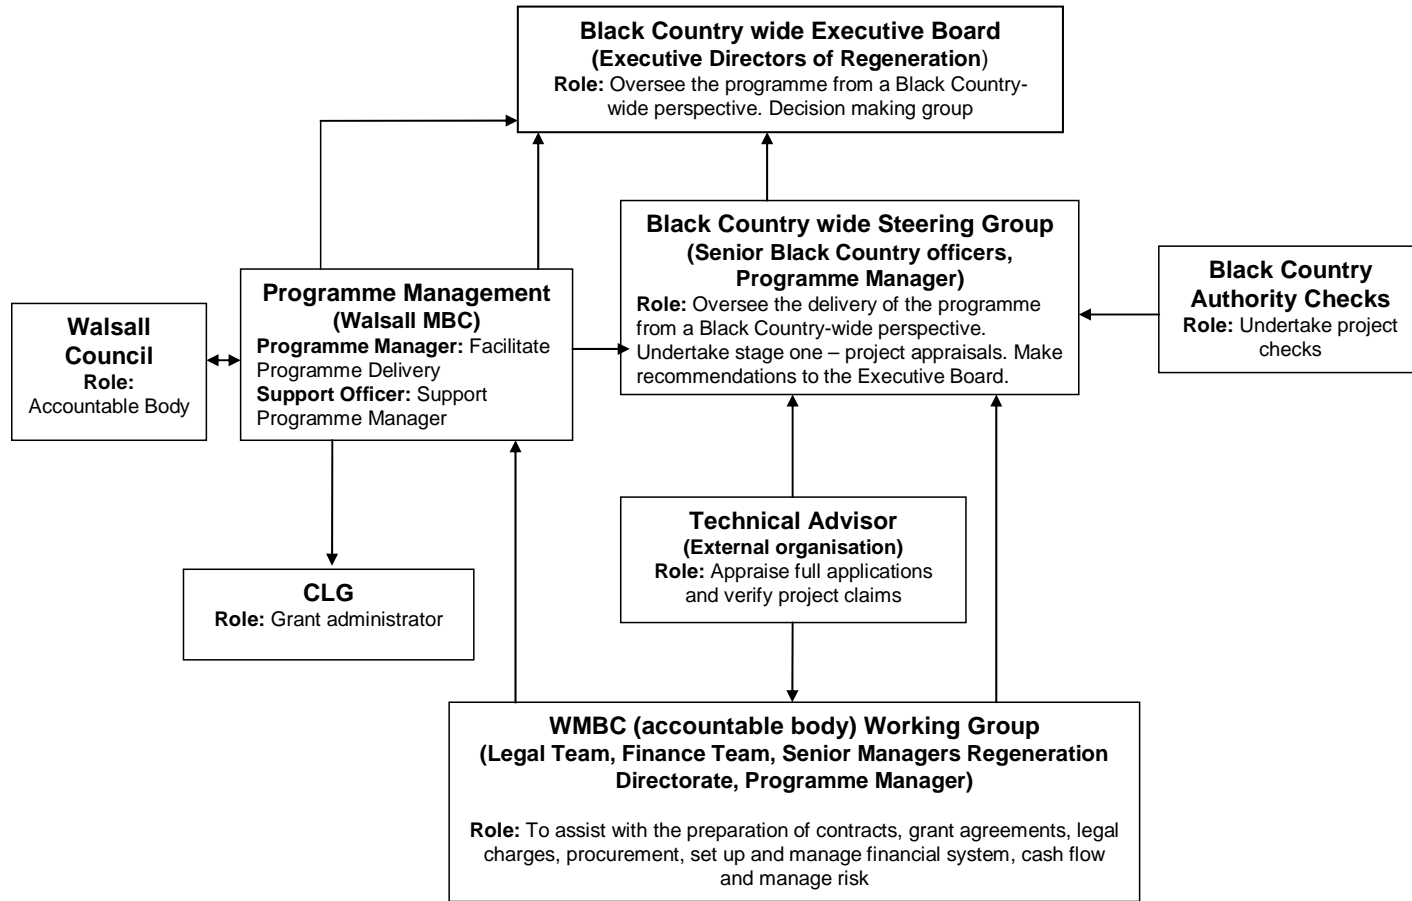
Black Country wide Executive Board
(Executive Directors of Regeneration)
Role: Oversee the programme from a Black Country-wide perspective. Decision making group

Walsall Council
Role:
Accountable Body

Programme Management
(Walsall MBC)
Programme Manager: Facilitate Programme Delivery
Support Officer: Support Programme Manager

Black Country wide Steering Group
(Senior Black Country officers, Programme Manager)
Role: Oversee the delivery of the programme from a Black Country-wide perspective. Undertake stage one – project appraisals. Make recommendations to the Executive Board.

Black Country Authority Checks
Role: Undertake project checks

Technical Advisor
(External organisation)
Role: Appraise full applications and verify project claims

CLG
Role: Grant administrator

WMBC (accountable body) Working Group
(Legal Team, Finance Team, Senior Managers Regeneration Directorate, Programme Manager)

Role: To assist with the preparation of contracts, grant agreements, legal charges, procurement, set up and manage financial system, cash flow and manage risk